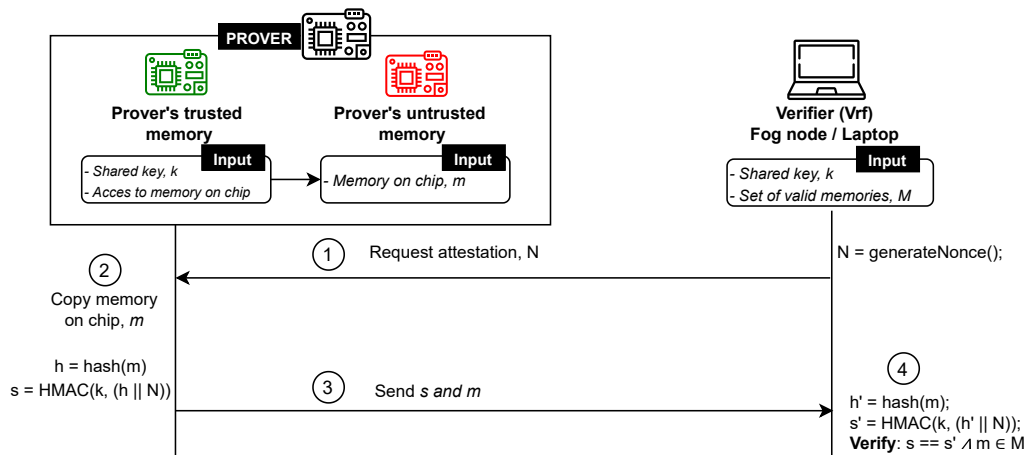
PROVER

Prover's trusted memory

Input
- Shared key, k
- Acces to memory on chip

Prover's untrusted memory

Input
- Memory on chip, m

Verifier (Vrf)
Fog node / Laptop

Input
- Shared key, k
- Set of valid memories, M

1 Request attestation, N

N = generateNonce();

2
Copy memory on chip, m

h = hash(m)
s = HMAC(k, (h || N))

3 Send s and m

4
h' = hash(m);
s' = HMAC(k, (h' || N));
**Verify**: s == s' $\wedge$ m $\in$ M